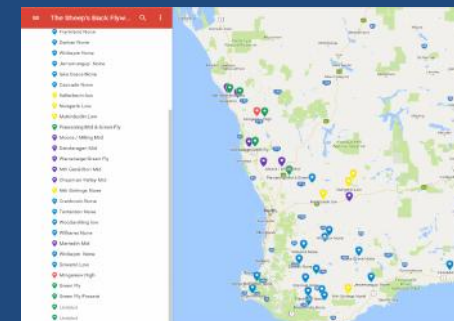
The Sheep's Back Flyw...

Frankland None
Darkan None
Wellstead None
Jerramungup None
New Norcia None
Cascade None
Katanning Low
Nungarin Low
Mukinbudin Low
Processing Mill & Green Fly
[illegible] Mill
Dandaragan Mill
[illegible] Green Fly
Mt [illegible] Mill
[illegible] Valley Mill
Mt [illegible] None
Cranbrook None
Tambellup None
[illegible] Low
Williams None
Merredin Mill
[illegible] None
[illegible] Low
Mingenew High
Green Fly
Green Fly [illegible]
Untitled
Untitled